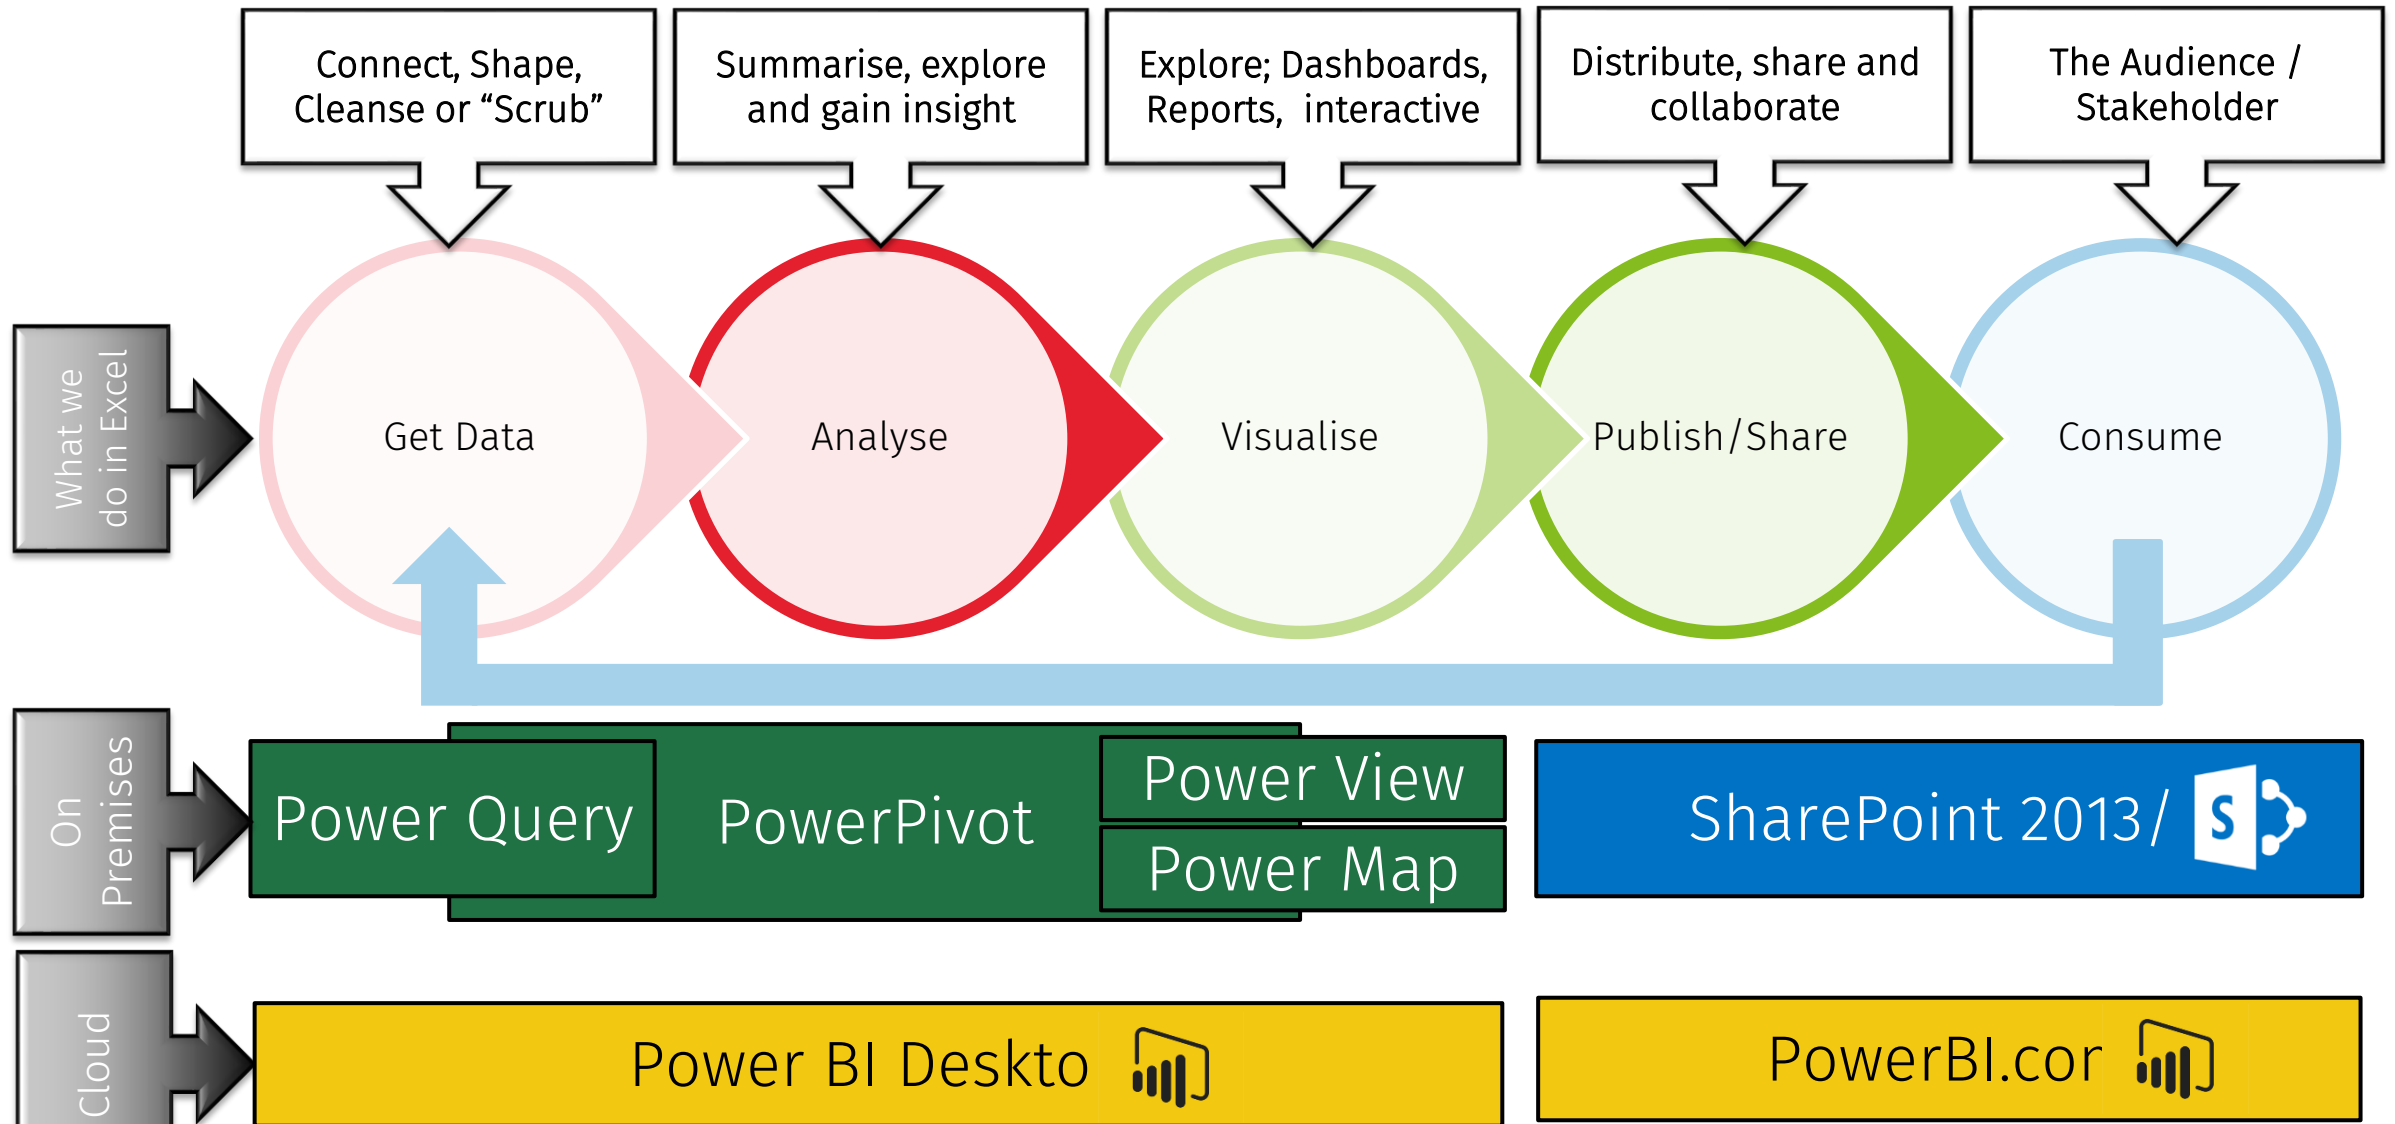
Connect, Shape, Cleanse or “Scrub”

Summarise, explore and gain insight

Explore; Dashboards, Reports, interactive

Distribute, share and collaborate

The Audience / Stakeholder

What we do in Excel

Get Data

Analyse

Visualise

Publish/Share

Consume

On Premises

Power Query

PowerPivot

Power View

Power Map

SharePoint 2013/

S

Cloud

Power BI Deskto

PowerBI.cor